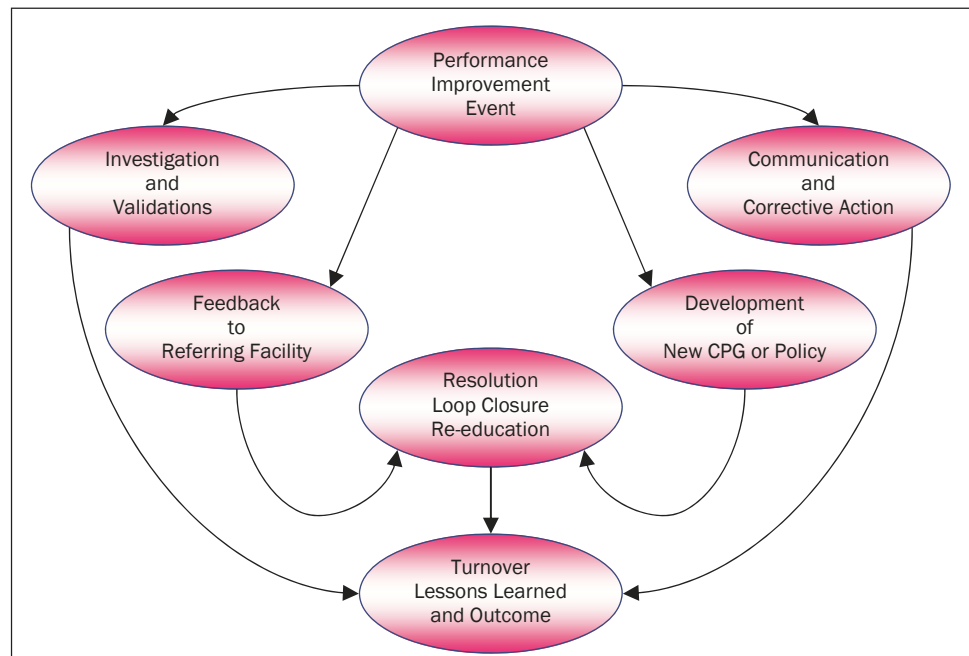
Performance Improvement Event

Investigation and Validations

Communication and Corrective Action

Feedback to Referring Facility

Development of New CPG or Policy

Resolution Loop Closure Re-education

Turnover Lessons Learned and Outcome